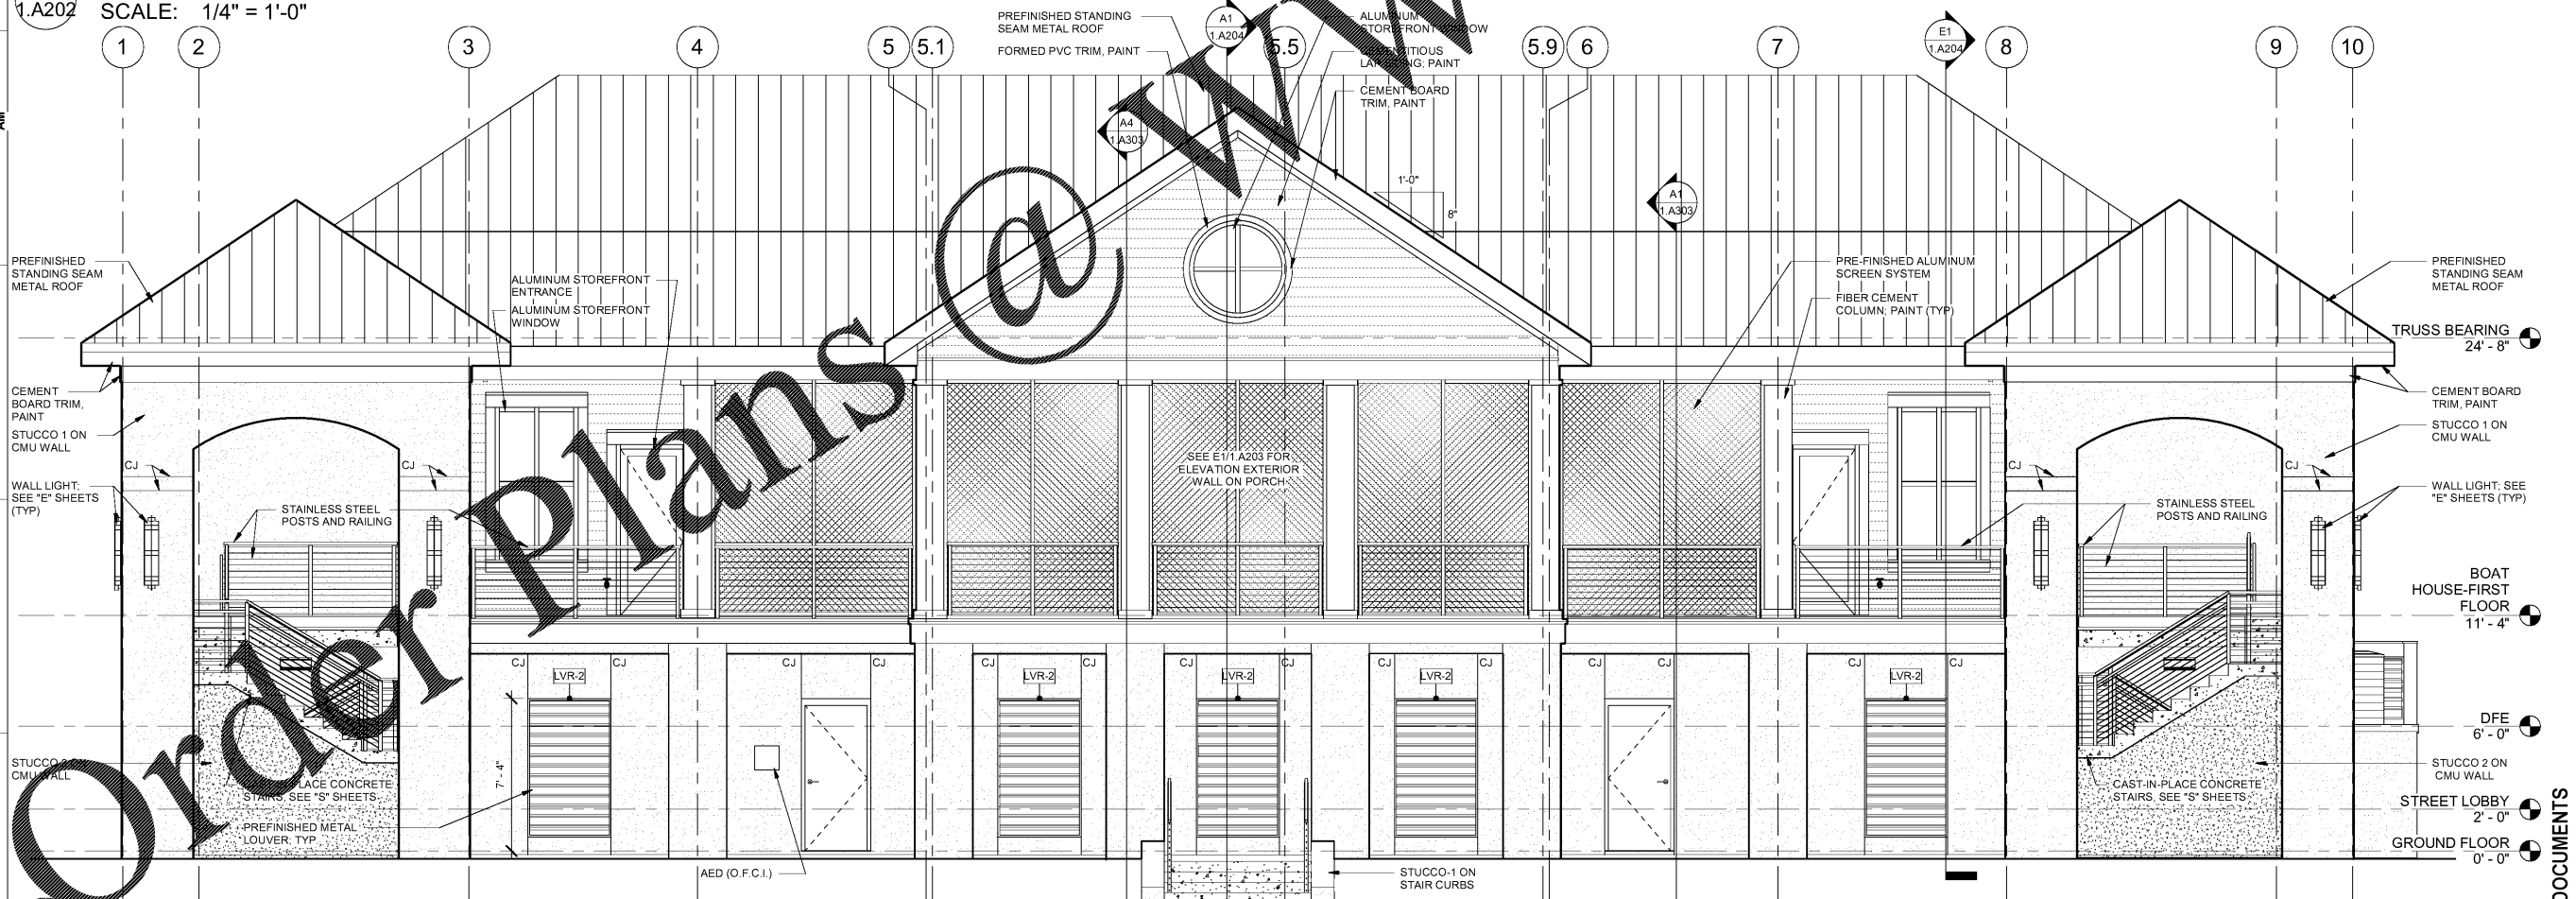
1.A202 SCALE: 1/4" = 1'-0"

1 2 3 4 5 5.1 5.5 5.9 6 7 8 9 10

PREFINISHED STANDING SEAM METAL ROOF

FORMED PVC TRIM, PAINT

A1 1.A204

ALUMINUM STOREFRONT WINDOW

CEMENTITIOUS LAP SIDING; PAINT

CEMENT BOARD TRIM, PAINT

E1 1.A204

A4 1.A303

A1 1.A303

1'-0"

8"

PREFINISHED STANDING SEAM METAL ROOF

ALUMINUM STOREFRONT ENTRANCE

ALUMINUM STOREFRONT WINDOW

PRE-FINISHED ALUMINUM SCREEN SYSTEM

FIBER CEMENT COLUMN; PAINT (TYP)

PREFINISHED STANDING SEAM METAL ROOF

TRUSS BEARING 24' - 8"

CEMENT BOARD TRIM, PAINT

STUCCO 1 ON CMU WALL

CJ

CJ

WALL LIGHT; SEE "E" SHEETS (TYP)

STAINLESS STEEL POSTS AND RAILING

SEE E1/1.A203 FOR ELEVATION EXTERIOR WALL ON PORCH

CJ

CJ

CEMENT BOARD TRIM, PAINT

STUCCO 1 ON CMU WALL

WALL LIGHT; SEE "E" SHEETS (TYP)

STAINLESS STEEL POSTS AND RAILING

BOAT HOUSE-FIRST FLOOR 11' - 4"

CJ CJ CJ CJ CJ CJ CJ CJ CJ CJ CJ CJ CJ CJ

LVR-2 LVR-2 LVR-2 LVR-2 LVR-2

7' - 4"

DFE 6' - 0"

STUCCO 2 ON CMU WALL

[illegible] PLACE CONCRETE STAIRS, SEE "S" SHEETS

PREFINISHED METAL LOUVER, TYP

CAST-IN-PLACE CONCRETE STAIRS, SEE "S" SHEETS

STUCCO 2 ON CMU WALL

STREET LOBBY 2' - 0"

GROUND FLOOR 0' - 0"

AED (O.F.C.I.)

STUCCO-1 ON STAIR CURBS

Order Plans @ W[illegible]

DOCUMENTS